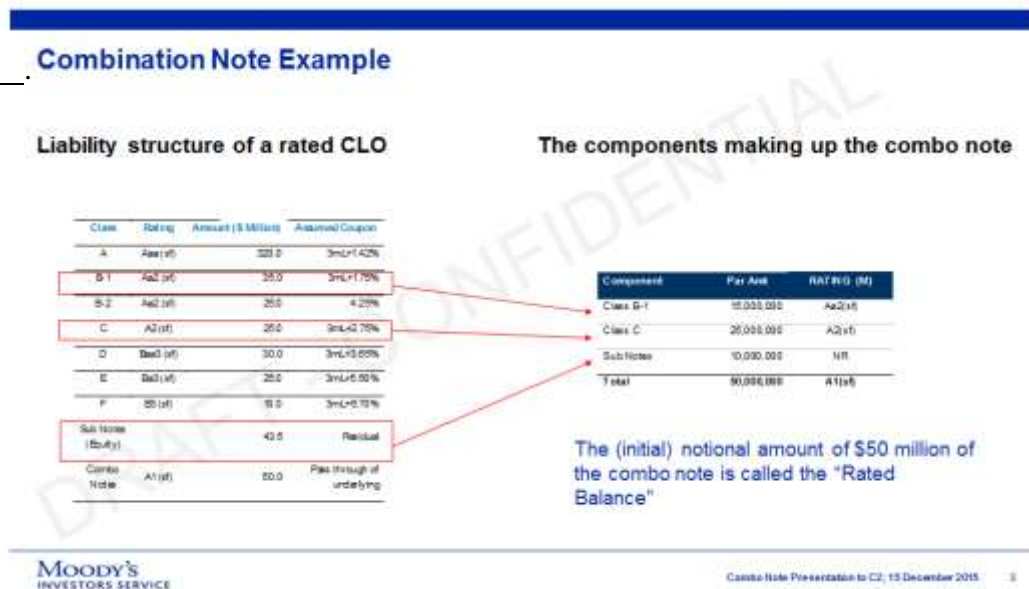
Combination Note Example

Liability structure of a rated CLO

| Class | Rating | Amount ($ Million) | Assumed Coupon |
|---|---|---|---|
| A | Aaa (sf) | 320.0 | 3mL+1.42% |
| B-1 | Aa2 (sf) | 35.0 | 3mL+1.75% |
| B-2 | Aa2 (sf) | 25.0 | 4.25% |
| C | A2 (sf) | 25.0 | 3mL+2.75% |
| D | Baa3 (sf) | 30.0 | 3mL+3.65% |
| E | Ba3 (sf) | 25.0 | 3mL+5.50% |
| F | B3 (sf) | 10.0 | 3mL+6.70% |
| Sub Notes (Equity) | | 42.5 | Residual |
| Combo Note | A1 (sf) | 50.0 | Pass through of underlying |

The components making up the combo note

| Component | Par Amt | RATING (M) |
|---|---|---|
| Class B-1 | 15,000,000 | Aa2(sf) |
| Class C | 25,000,000 | A2(sf) |
| Sub Notes | 10,000,000 | NR |
| Total | 50,000,000 | A1(sf) |

The (initial) notional amount of $50 million of the combo note is called the "Rated Balance"

DRAFT – CONFIDENTIAL

MOODY'S INVESTORS SERVICE

Combo Note Presentation to C2; 15 December 2015 3